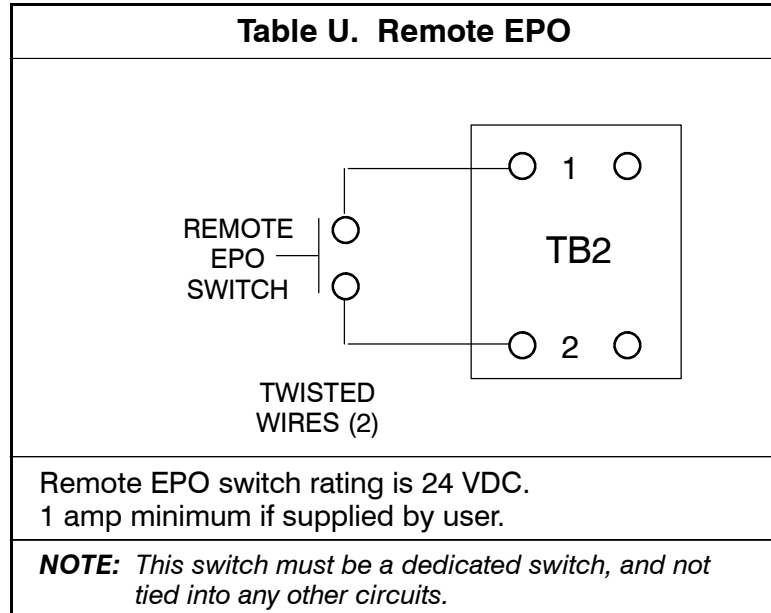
Table U. Remote EPO

1

REMOTE EPO SWITCH

TB2

2

TWISTED WIRES (2)

Remote EPO switch rating is 24 VDC.
1 amp minimum if supplied by user.

NOTE: This switch must be a dedicated switch, and not tied into any other circuits.